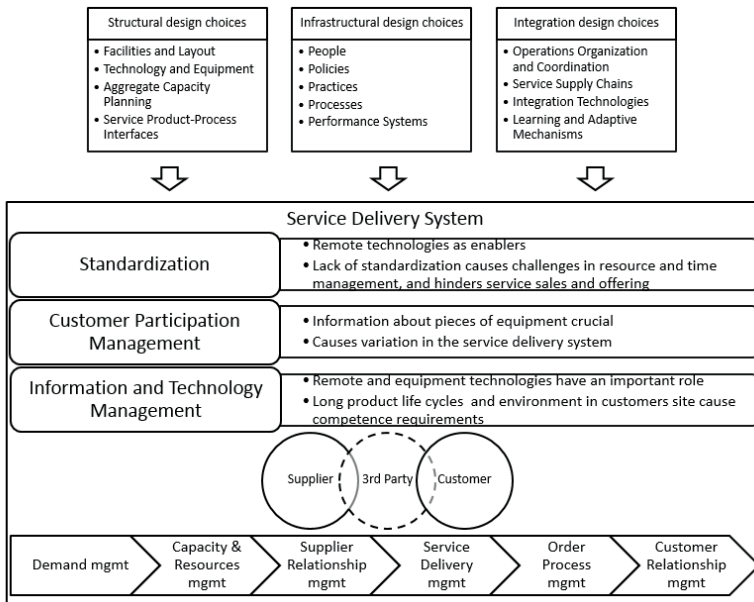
Structural design choices
• Facilities and Layout
• Technology and Equipment
• Aggregate Capacity Planning
• Service Product-Process Interfaces

Infrastructural design choices
• People
• Policies
• Practices
• Processes
• Performance Systems

Integration design choices
• Operations Organization and Coordination
• Service Supply Chains
• Integration Technologies
• Learning and Adaptive Mechanisms

Service Delivery System

Standardization
• Remote technologies as enablers
• Lack of standardization causes challenges in resource and time management, and hinders service sales and offering

Customer Participation Management
• Information about pieces of equipment crucial
• Causes variation in the service delivery system

Information and Technology Management
• Remote and equipment technologies have an important role
• Long product life cycles and environment in customers site cause competence requirements

Supplier
3rd Party
Customer

Demand mgmt
Capacity & Resources mgmt
Supplier Relationship mgmt
Service Delivery mgmt
Order Process mgmt
Customer Relationship mgmt